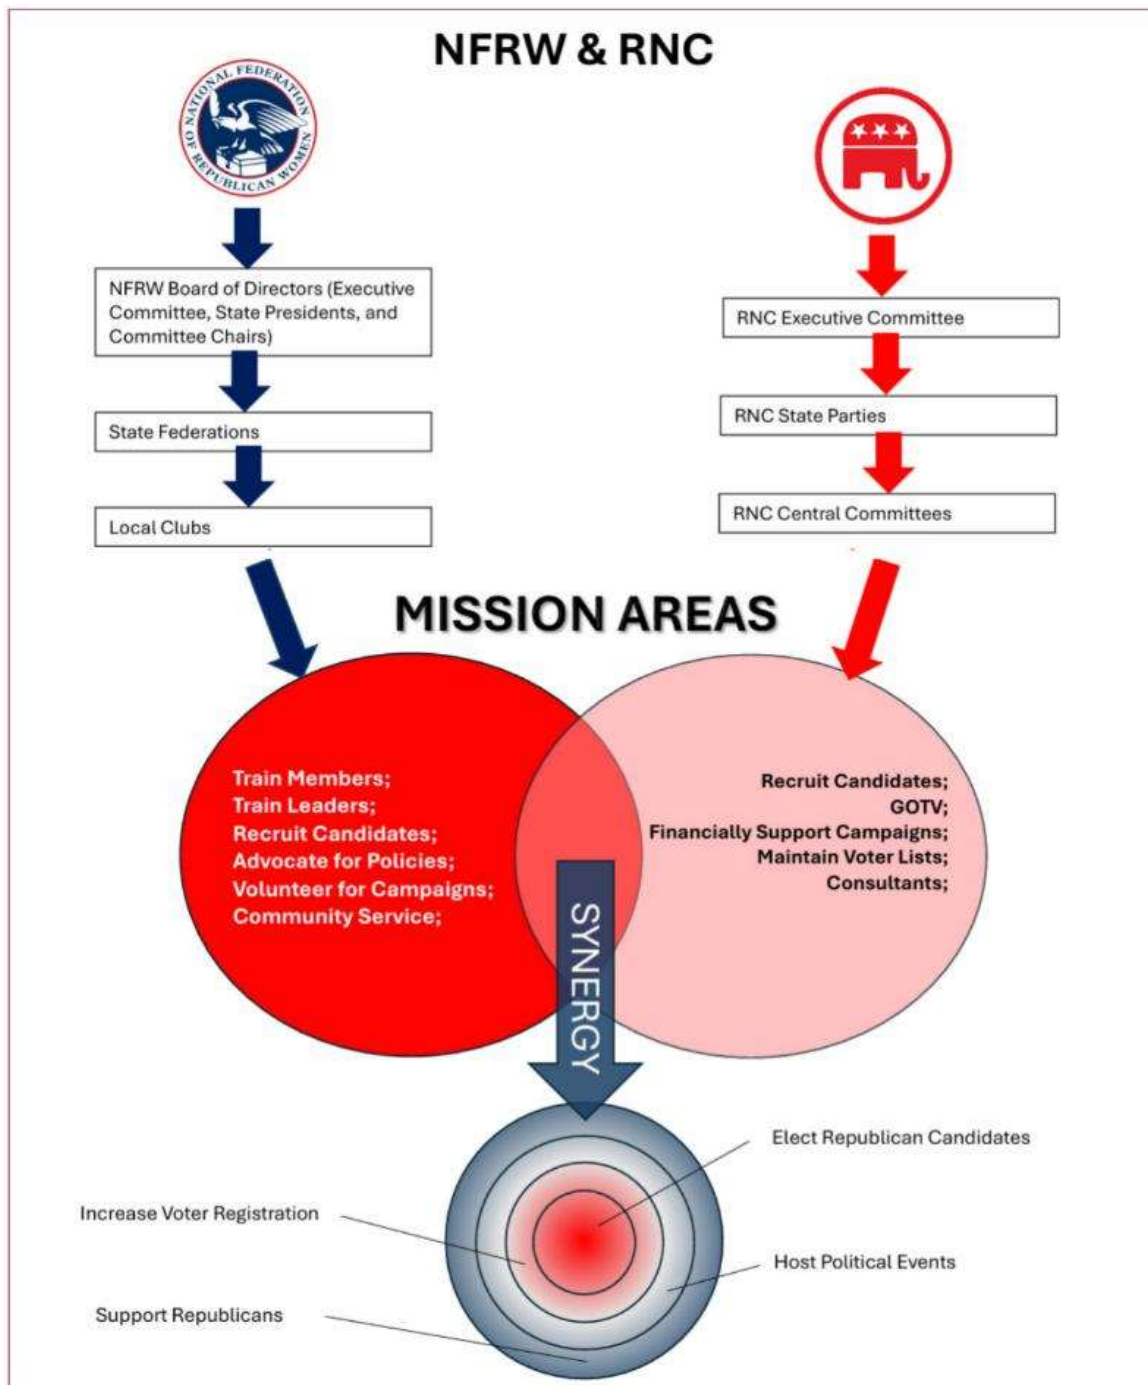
NFRW & RNC

NATIONAL FEDERATION OF REPUBLICAN WOMEN

NFRW Board of Directors (Executive Committee, State Presidents, and Committee Chairs)

State Federations

Local Clubs

RNC Executive Committee

RNC State Parties

RNC Central Committees

MISSION AREAS

Train Members;
Train Leaders;
Recruit Candidates;
Advocate for Policies;
Volunteer for Campaigns;
Community Service;

Recruit Candidates;
GOTV;
Financially Support Campaigns;
Maintain Voter Lists;
Consultants;

SYNERGY

Elect Republican Candidates

Increase Voter Registration

Host Political Events

Support Republicans